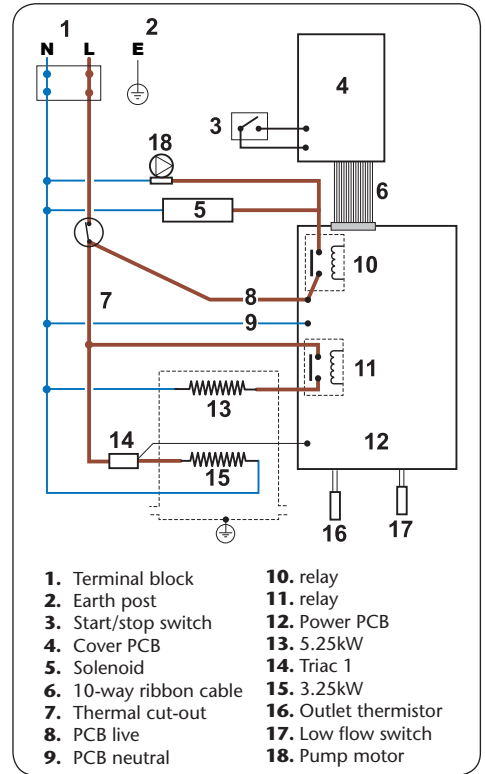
1 2
N L E
4
3
18
6
5
10
7
8
9
11
13
14 12
15
16 17

1. Terminal block
2. Earth post
3. Start/stop switch
4. Cover PCB
5. Solenoid
6. 10-way ribbon cable
7. Thermal cut-out
8. PCB live
9. PCB neutral

10. relay
11. relay
12. Power PCB
13. 5.25kW
14. Triac 1
15. 3.25kW
16. Outlet thermistor
17. Low flow switch
18. Pump motor